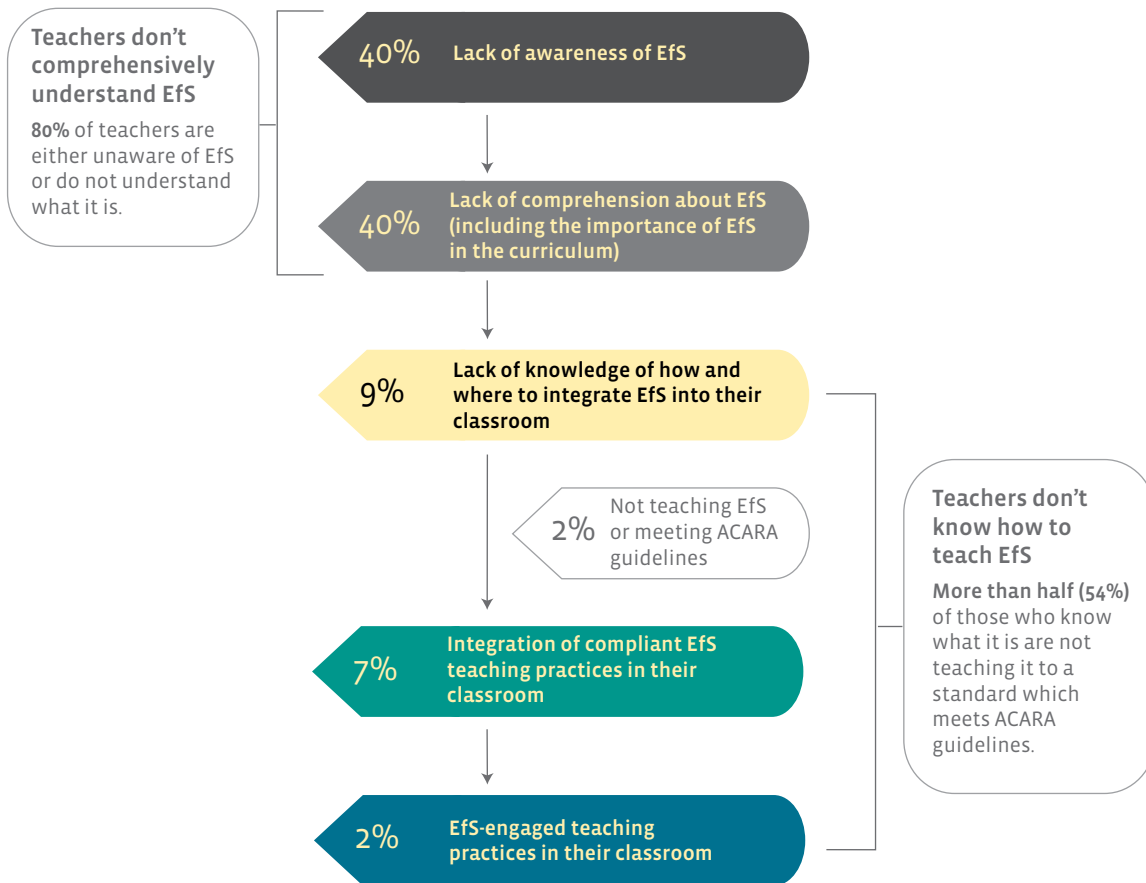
Teachers don't comprehensively understand EfS

80% of teachers are either unaware of EfS or do not understand what it is.

40% Lack of awareness of EfS

40% Lack of comprehension about EfS (including the importance of EfS in the curriculum)

9% Lack of knowledge of how and where to integrate EfS into their classroom

2% Not teaching EfS or meeting ACARA guidelines

7% Integration of compliant EfS teaching practices in their classroom

2% EfS-engaged teaching practices in their classroom

Teachers don't know how to teach EfS

More than half (54%) of those who know what it is are not teaching it to a standard which meets ACARA guidelines.